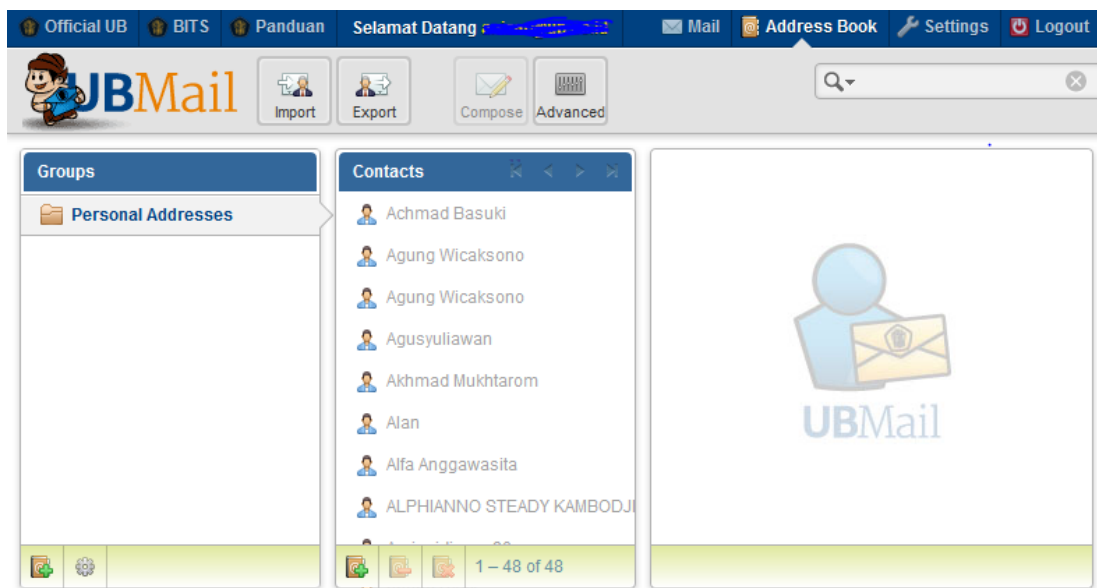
Official UB BITS Panduan Selamat Datang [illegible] Mail Address Book Settings Logout

UBMail Import Export Compose Advanced

Groups
Personal Addresses

Contacts
Achmad Basuki
Agung Wicaksono
Agung Wicaksono
Agusyuliawan
Akhmad Mukhtarom
Alan
Alfa Anggawasita
ALPHIANNO STEADY KAMBODJI
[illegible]

1 – 48 of 48

UBMail